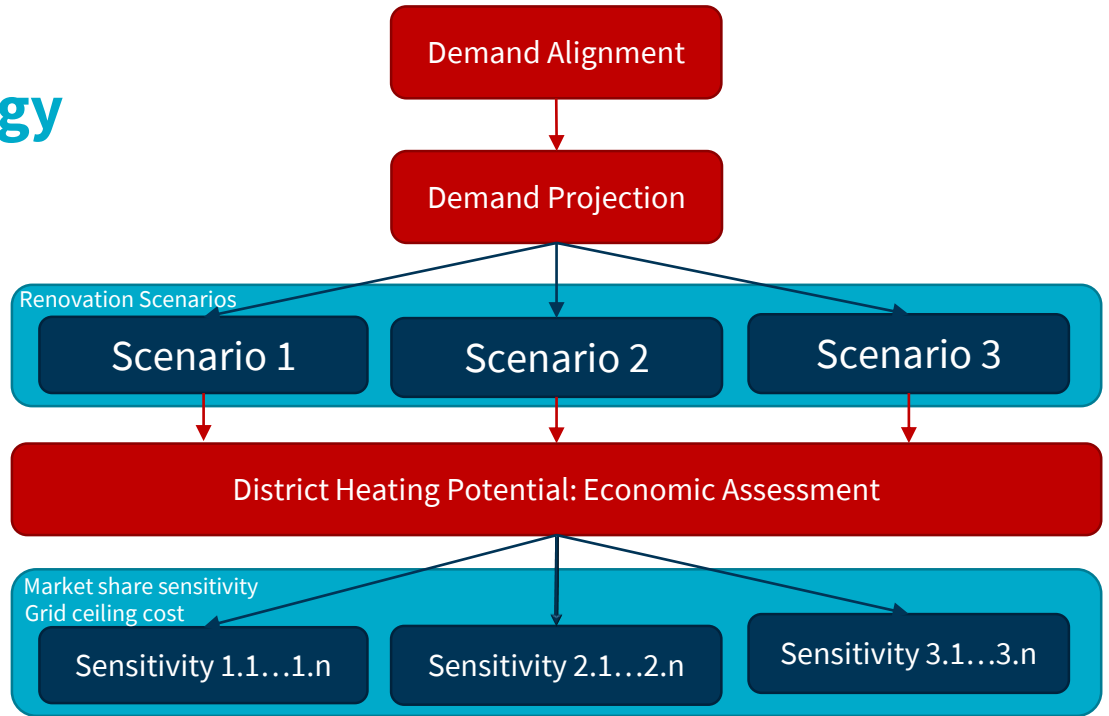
gy

Demand Alignment

Demand Projection

Renovation Scenarios

Scenario 1

Scenario 2

Scenario 3

District Heating Potential: Economic Assessment

Market share sensitivity
Grid ceiling cost

Sensitivity 1.1…1.n

Sensitivity 2.1…2.n

Sensitivity 3.1…3.n